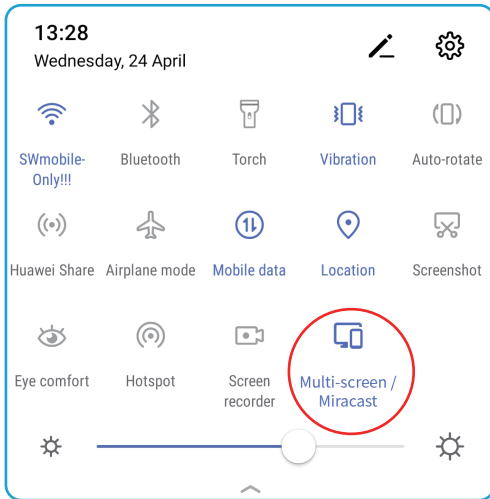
13:28
Wednesday, 24 April

SWmobile-Only!!!
Bluetooth
Torch
Vibration
Auto-rotate

Huawei Share
Airplane mode
Mobile data
Location
Screenshot

Eye comfort
Hotspot
Screen recorder
Multi-screen / Miracast